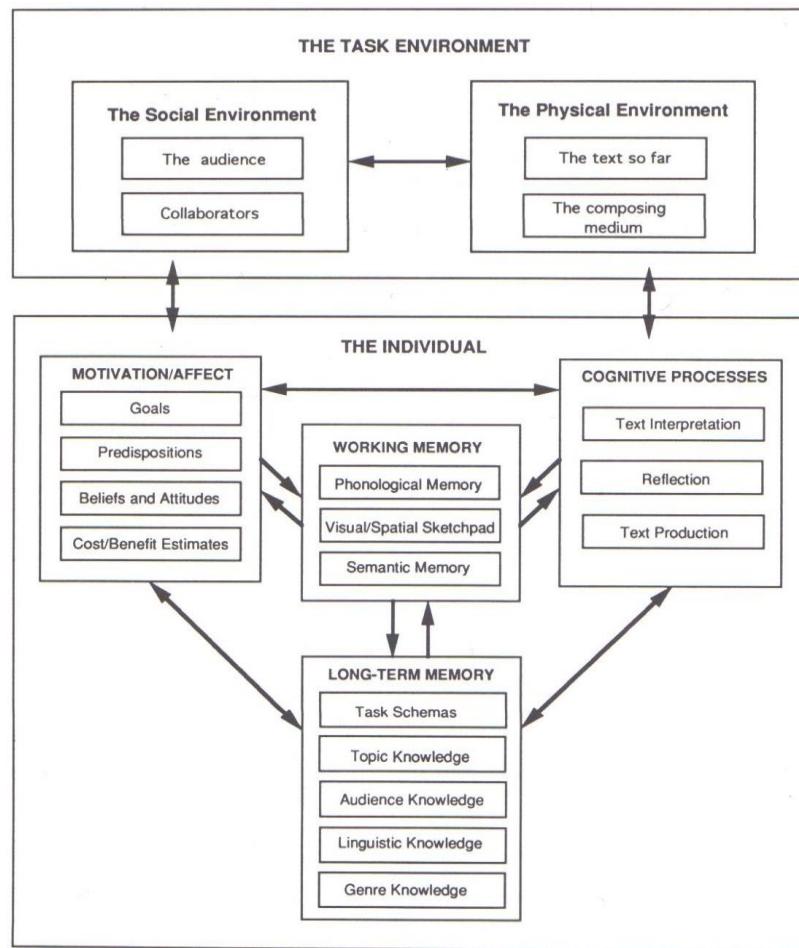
THE TASK ENVIRONMENT

The Social Environment

The audience

Collaborators

The Physical Environment

The text so far

The composing medium

THE INDIVIDUAL

MOTIVATION/AFFECT

Goals

Predispositions

Beliefs and Attitudes

Cost/Benefit Estimates

WORKING MEMORY

Phonological Memory

Visual/Spatial Sketchpad

Semantic Memory

COGNITIVE PROCESSES

Text Interpretation

Reflection

Text Production

LONG-TERM MEMORY

Task Schemas

Topic Knowledge

Audience Knowledge

Linguistic Knowledge

Genre Knowledge